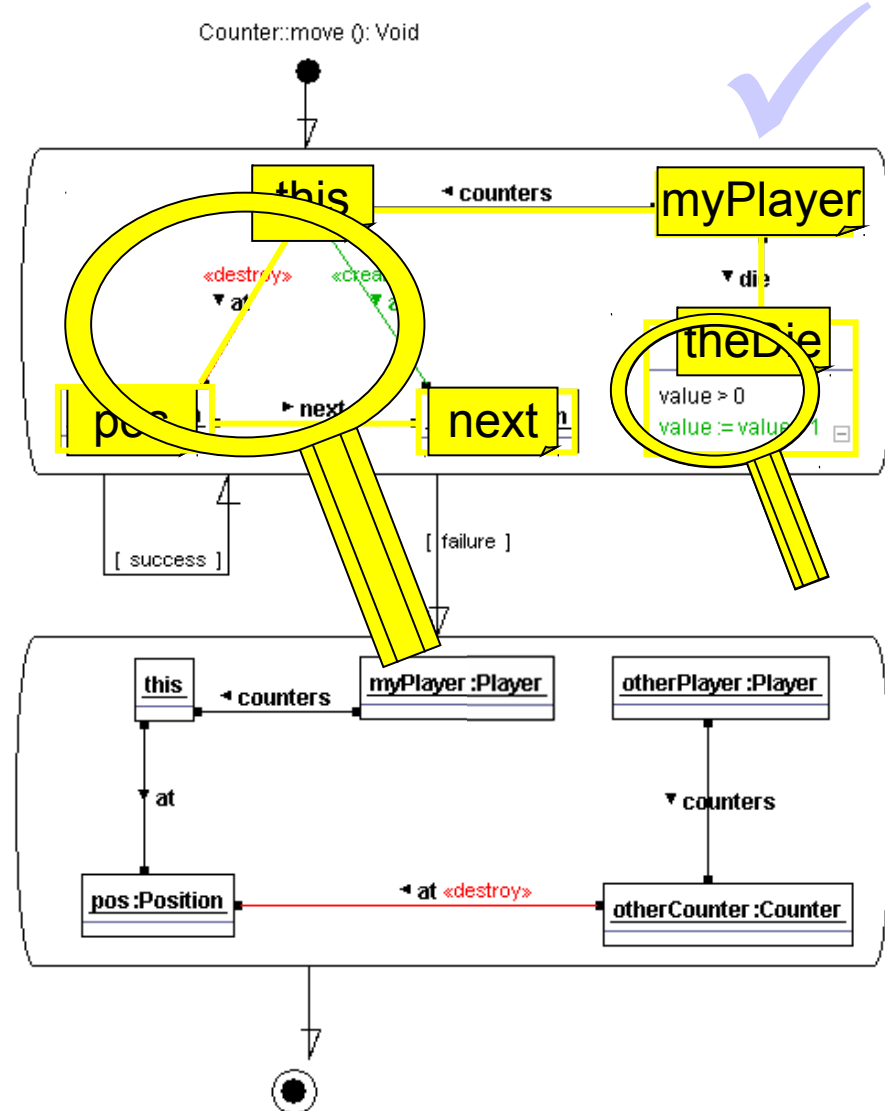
Counter::move (): Void

this

◂ counters

myPlayer

«destroy»

▾ at

«crea

▾ die

theDie

value > 0

value := value 1

pos

▸ next

next

[ success ]

[ failure ]

this

◂ counters

myPlayer :Player

otherPlayer :Player

▾ at

▾ counters

pos :Position

◂ at «destroy»

otherCounter :Counter